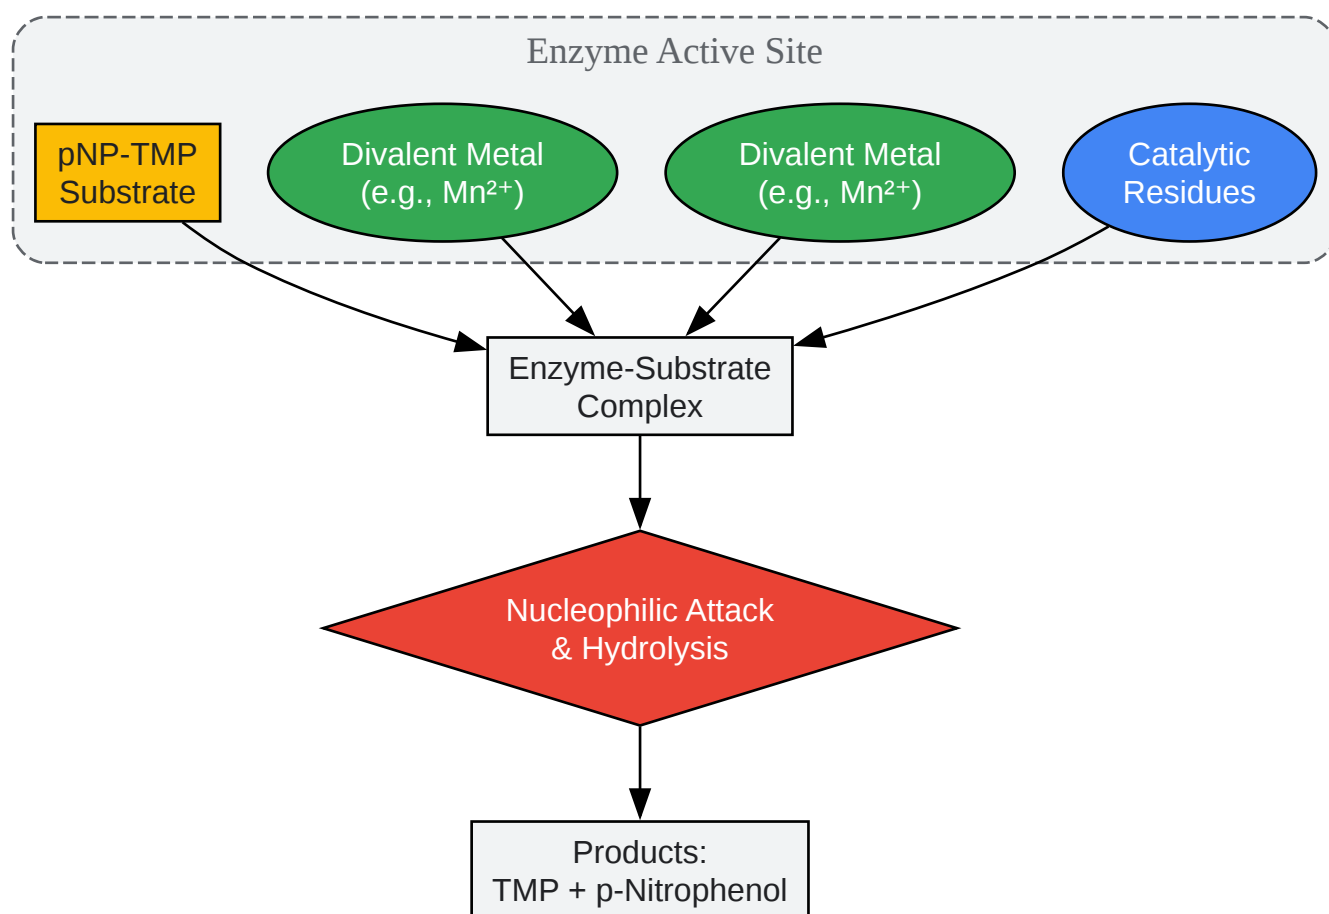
Enzyme Active Site

pNP-TMP Substrate

Divalent Metal (e.g., $Mn^{2+}$)

Divalent Metal (e.g., $Mn^{2+}$)

Catalytic Residues

Enzyme-Substrate Complex

Nucleophilic Attack & Hydrolysis

Products: TMP + p-Nitrophenol